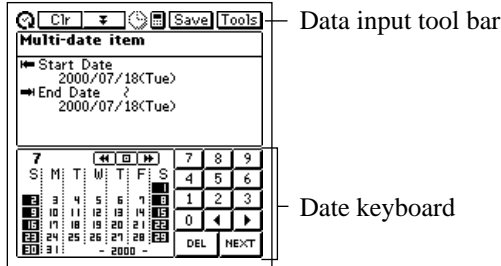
Clr Save Tools
Data input tool bar

Multi-date item

Start Date
2000/07/18(Tue)
End Date
2000/07/18(Tue)

7
S M T W T F S
1
2 3 4 5 6 7 8
9 10 11 12 13 14 15
16 17 18 19 20 21 22
23 24 25 26 27 28 29
30 31
- 2000 -

| 7 | 8 | 9 |
|---|---|---|
| 4 | 5 | 6 |
| 1 | 2 | 3 |
| 0 | ◀ | ▶ |
| DEL | NEXT | |

Date keyboard